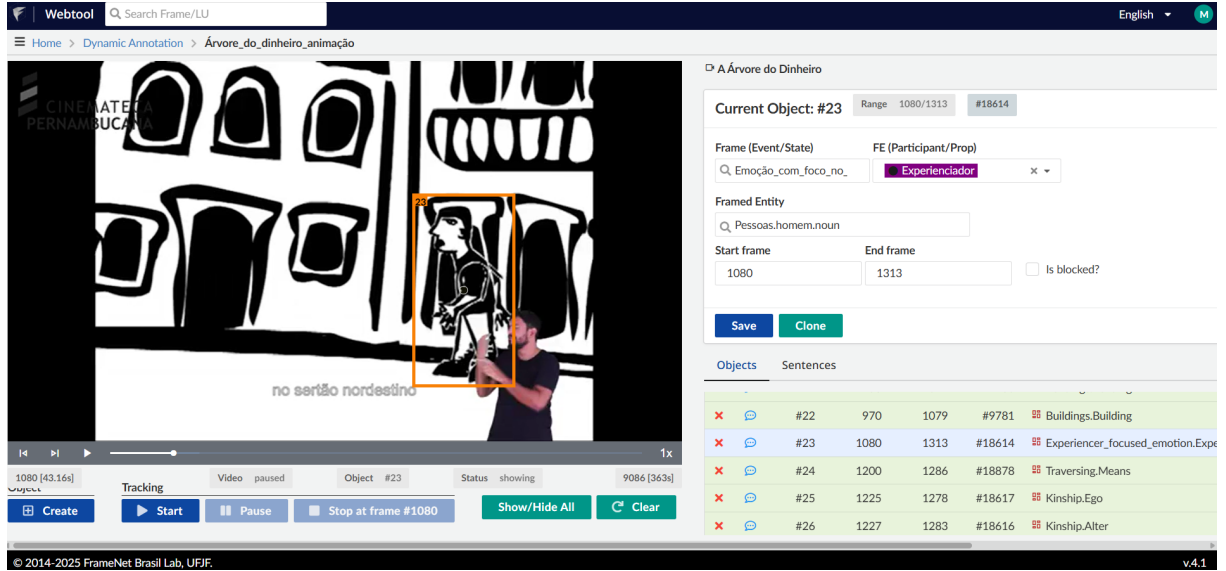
Webtool
Search Frame/LU
English
M

Home > Dynamic Annotation > Árvore_do_dinheiro_animação

CINEMATECA PERNAMBUCANA
23
no sertão nordestino

1x
1080 [43.16s]
Video paused
Object #23
Status showing
9086 [363s]
Object
Tracking
Create
Start
Pause
Stop at frame #1080
Show/Hide All
Clear

A Árvore do Dinheiro
Current Object: #23
Range 1080/1313
#18614
Frame (Event/State)
Emoção_com_foco_no_
FE (Participant/Prop)
Experienciador
Framed Entity
Pessoas.homem.noun
Start frame
1080
End frame
1313
Is blocked?
Save
Clone

Objects
Sentences

| | | | | | | |
|---|---|---|---|---|---|---|
| ✕ | | #22 | 970 | 1079 | #9781 | Buildings.Building |
| ✕ | | #23 | 1080 | 1313 | #18614 | Experiencer_focused_emotion.Expe |
| ✕ | | #24 | 1200 | 1286 | #18878 | Traversing.Means |
| ✕ | | #25 | 1225 | 1278 | #18617 | Kinship.Ego |
| ✕ | | #26 | 1227 | 1283 | #18616 | Kinship.Alter |

© 2014-2025 FrameNet Brasil Lab, UFJF.
v.4.1